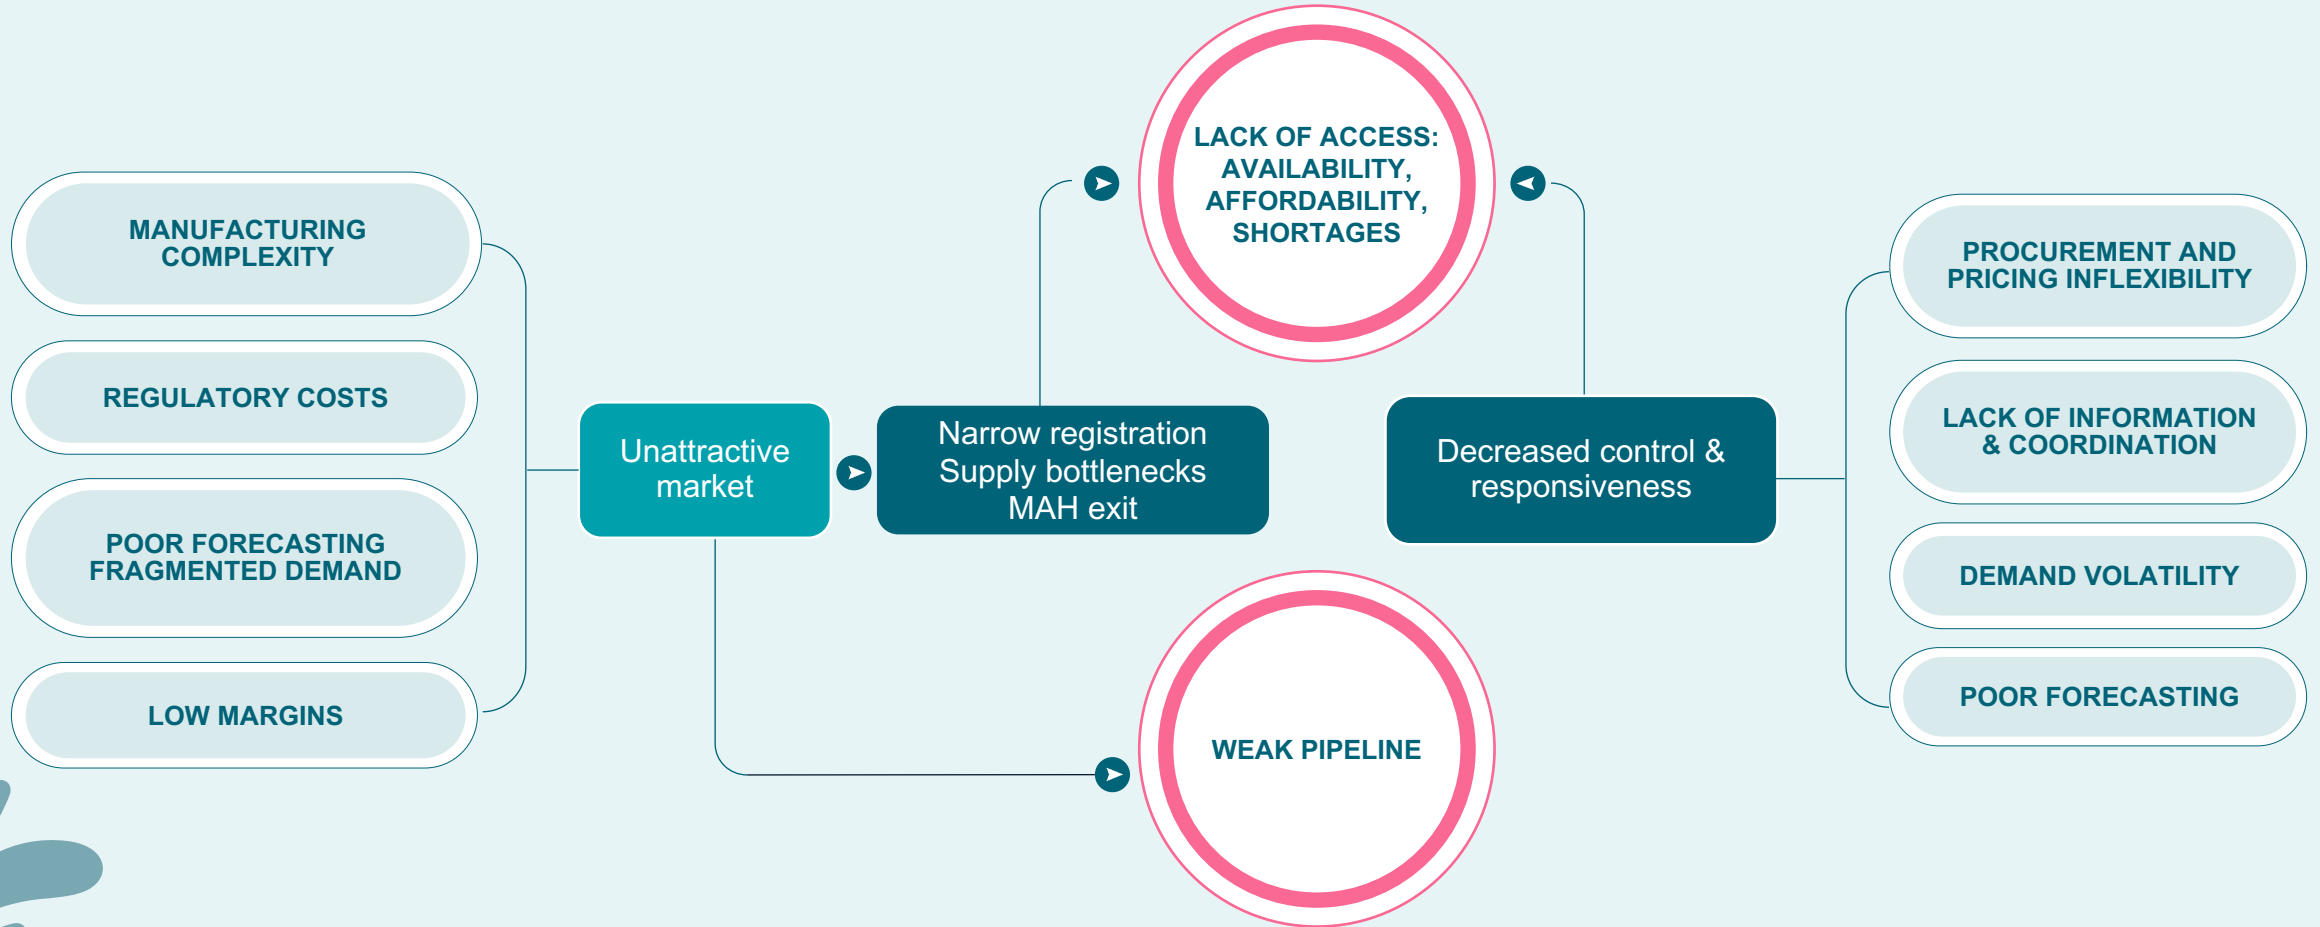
MANUFACTURING COMPLEXITY

REGULATORY COSTS

POOR FORECASTING FRAGMENTED DEMAND

LOW MARGINS

Unattractive market

Narrow registration
Supply bottlenecks
MAH exit

LACK OF ACCESS: AVAILABILITY, AFFORDABILITY, SHORTAGES

WEAK PIPELINE

Decreased control & responsiveness

PROCUREMENT AND PRICING INFLEXIBILITY

LACK OF INFORMATION & COORDINATION

DEMAND VOLATILITY

POOR FORECASTING